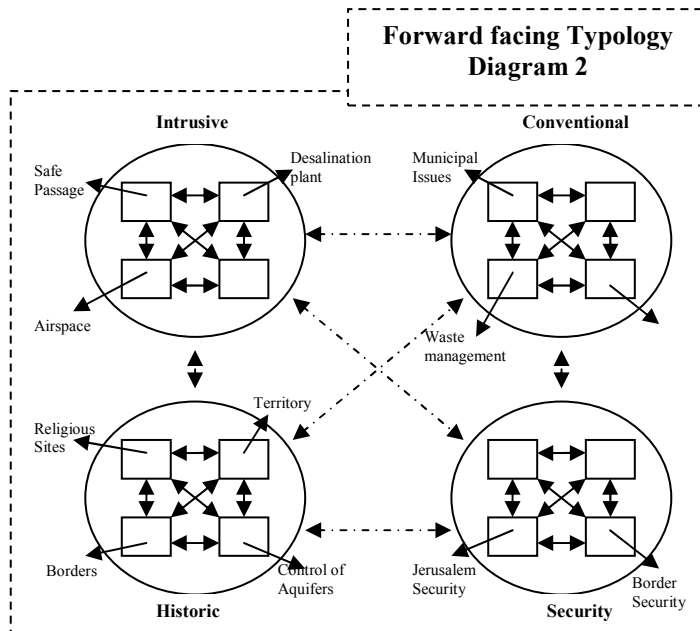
Forward facing Typology Diagram 2

Intrusive

Safe Passage

Desalination plant

Airspace

Conventional

Municipal Issues

Waste management

Historic

Religious Sites

Territory

Borders

Control of Aquifers

Security

Jerusalem Security

Border Security